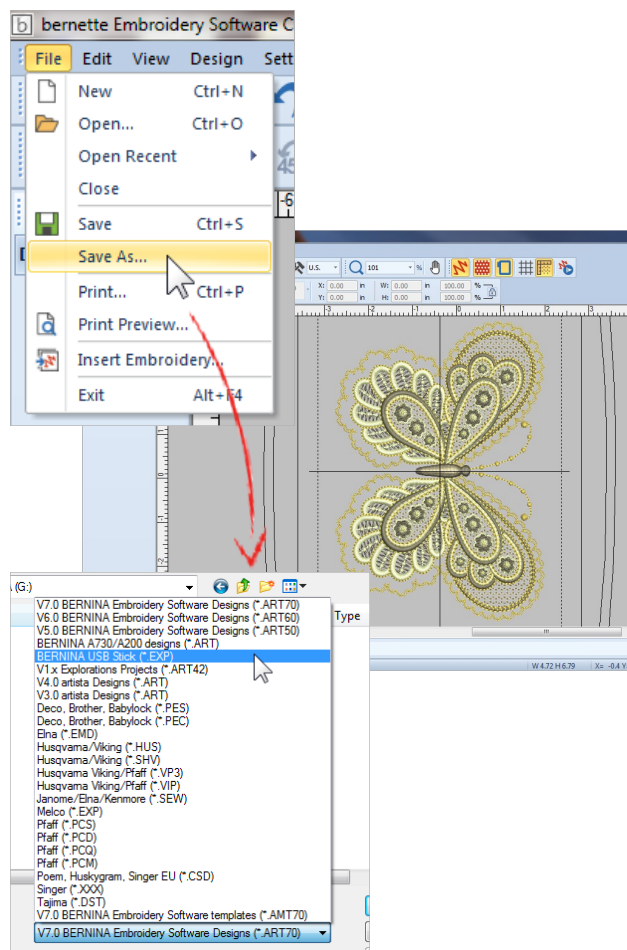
bernette Embroidery Software C

File Edit View Design Sett

New Ctrl+N
Open... Ctrl+O
Open Recent
Close
Save Ctrl+S
Save As...
Print... Ctrl+P
Print Preview...
Insert Embroidery...
Exit Alt+F4

U.S. 101 %
X: 0.00 in W: 0.00 in 100.00 %
Y: 0.00 in H: 0.00 in 100.00 %

W 4.72 H 6.79 X= -0.4 Y

(G:)
Type

V7.0 BERNINA Embroidery Software Designs (*.ART70)
V6.0 BERNINA Embroidery Software Designs (*.ART60)
V5.0 BERNINA Embroidery Software Designs (*.ART50)
BERNINA A730/A200 designs (*.ART)
BERNINA USB Stick (*.EXP)
V1.x Explorations Projects (*.ART42)
V4.0 artista Designs (*.ART)
V3.0 artista Designs (*.ART)
Deco, Brother, Babylock (*.PES)
Deco, Brother, Babylock (*.PEC)
Elna (*.EMD)
Husqvarna/Viking (*.HUS)
Husqvarna/Viking (*.SHV)
Husqvarna Viking/Pfaff (*.VP3)
Husqvarna Viking/Pfaff (*.VIP)
Janome/Elna/Kenmore (*.SEW)
Melco (*.EXP)
Pfaff (*.PCS)
Pfaff (*.PCD)
Pfaff (*.PCQ)
Pfaff (*.PCM)
Poem, Huskygram, Singer EU (*.CSD)
Singer (*.XXX)
Tajima (*.DST)
V7.0 BERNINA Embroidery Software templates (*.AMT70)
V7.0 BERNINA Embroidery Software Designs (*.ART70)